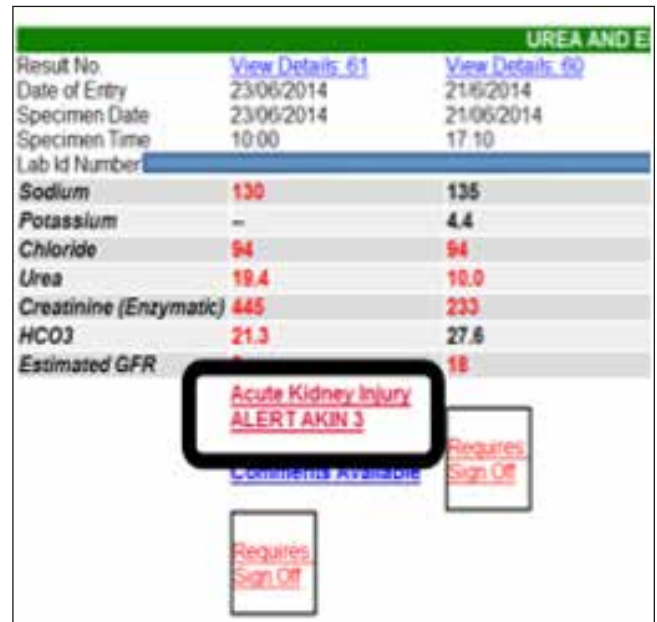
UREA AND E

| | | |
|---|---|---|
| Result No. | View Details: 61 | View Details: 60 |
| Date of Entry | 23/06/2014 | 21/6/2014 |
| Specimen Date | 23/06/2014 | 21/06/2014 |
| Specimen Time | 10:00 | 17:10 |
| Lab Id Number | | |
| Sodium | 130 | 135 |
| Potassium | -- | 4.4 |
| Chloride | 94 | 94 |
| Urea | 19.4 | 10.0 |
| Creatinine (Enzymatic) | 445 | 233 |
| HCO3 | 21.3 | 27.6 |
| Estimated GFR | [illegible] | 18 |

Acute Kidney Injury ALERT AKIN 3

Requires Sign Off

Comments Available

Requires Sign Off